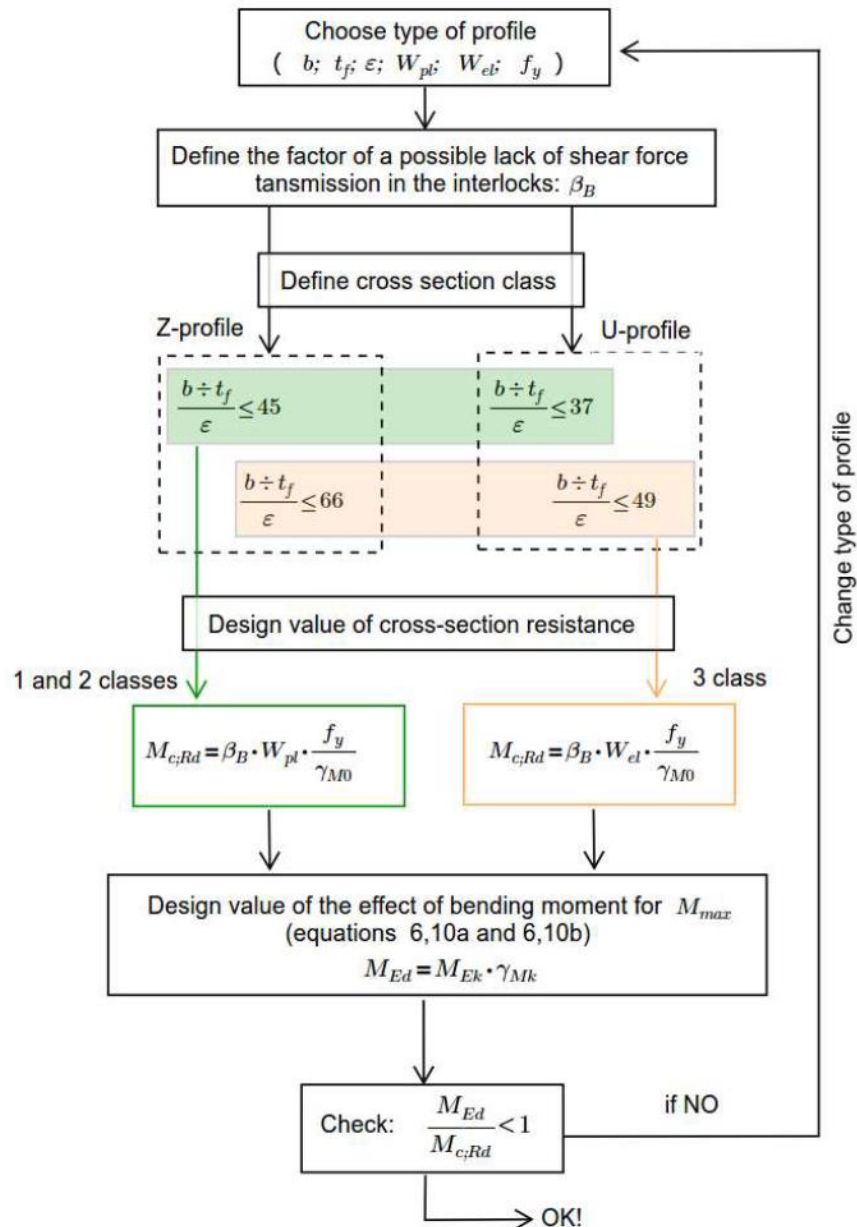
Choose type of profile
( $b$; $t_f$; $\varepsilon$; $W_{pl}$; $W_{el}$; $f_y$ )

Define the factor of a possible lack of shear force tansmission in the interlocks: $\beta_B$

Define cross section class

Z-profile

U-profile

$\frac{b \div t_f}{\varepsilon} \leq 45$

$\frac{b \div t_f}{\varepsilon} \leq 37$

$\frac{b \div t_f}{\varepsilon} \leq 66$

$\frac{b \div t_f}{\varepsilon} \leq 49$

Design value of cross-section resistance

1 and 2 classes

3 class

$M_{c;Rd} = \beta_B \cdot W_{pl} \cdot \frac{f_y}{\gamma_{M0}}$

$M_{c;Rd} = \beta_B \cdot W_{el} \cdot \frac{f_y}{\gamma_{M0}}$

Design value of the effect of bending moment for $M_{max}$
(equations 6,10a and 6,10b)
$M_{Ed} = M_{Ek} \cdot \gamma_{Mk}$

Check: $\frac{M_{Ed}}{M_{c;Rd}} < 1$

if NO

OK!

Change type of profile